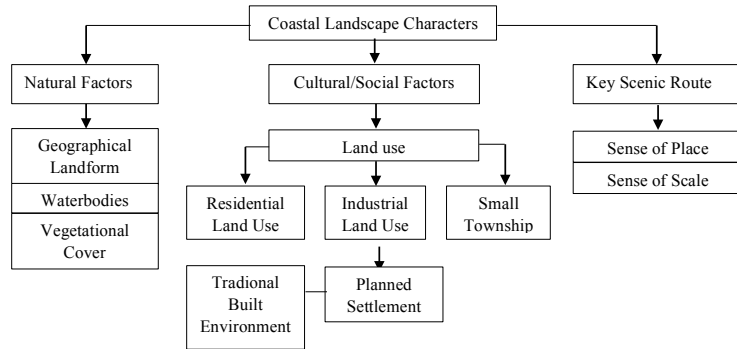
Coastal Landscape Characters

Natural Factors

Cultural/Social Factors

Key Scenic Route

Geographical Landform

Waterbodies

Vegetational Cover

Land use

Sense of Place

Sense of Scale

Residential Land Use

Industrial Land Use

Small Township

Tradional Built Environment

Planned Settlement